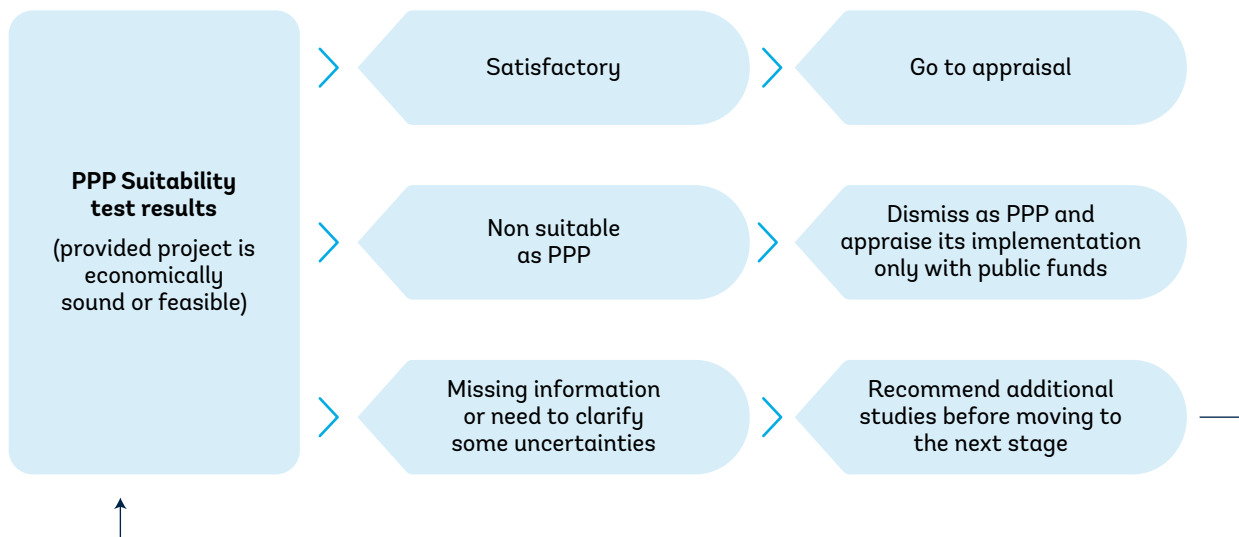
PPP Suitability test results

(provided project is economically sound or feasible)

Satisfactory

Go to appraisal

Non suitable as PPP

Dismiss as PPP and appraise its implementation only with public funds

Missing information or need to clarify some uncertainties

Recommend additional studies before moving to the next stage